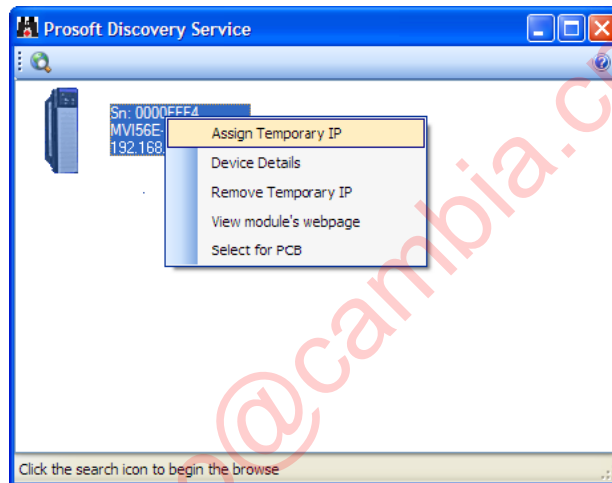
Prosoft Discovery Service

Sn: 0000EEE4
MVI56E-
192.168.

Assign Temporary IP
Device Details
Remove Temporary IP
View module's webpage
Select for PCB

@cambia.c

Click the search icon to begin the browse